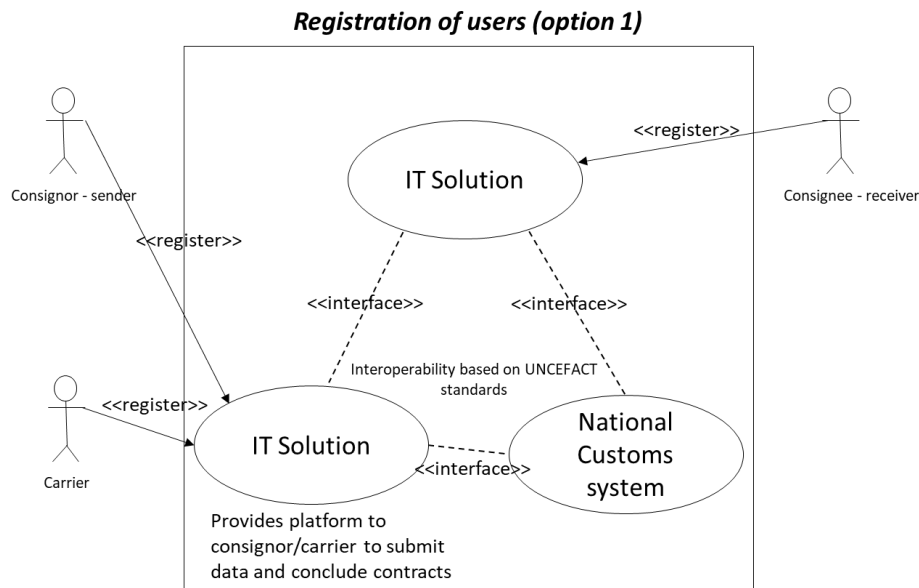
Registration of users (option 1)

<<register>>

IT Solution

Consignee - receiver

Consignor - sender

<<register>>

<<interface>>

<<interface>>

Interoperability based on UNCEFACT standards

<<register>>

IT Solution

National Customs system

<<interface>>

Carrier

Provides platform to consignor/carrier to submit data and conclude contracts